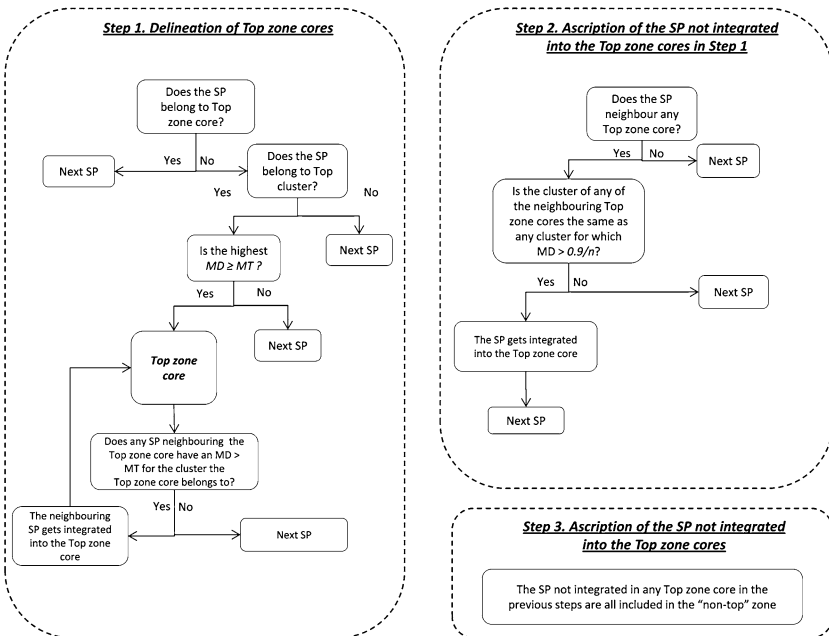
Step 1. Delineation of Top zone cores

Does the SP belong to Top zone core?

Yes No

Next SP

Does the SP belong to Top cluster?

Yes No

Next SP

Is the highest $MD \geq MT$ ?

Yes No

Next SP

Top zone core

Does any SP neighbouring the Top zone core have an MD > MT for the cluster the Top zone core belongs to?

Yes No

The neighbouring SP gets integrated into the Top zone core

Next SP

Step 2. Ascription of the SP not integrated into the Top zone cores in Step 1

Does the SP neighbour any Top zone core?

Yes No

Next SP

Is the cluster of any of the neighbouring Top zone cores the same as any cluster for which MD > $0.9/n$?

Yes No

Next SP

The SP gets integrated into the Top zone core

Next SP

Step 3. Ascription of the SP not integrated into the Top zone cores

The SP not integrated in any Top zone core in the previous steps are all included in the "non-top" zone